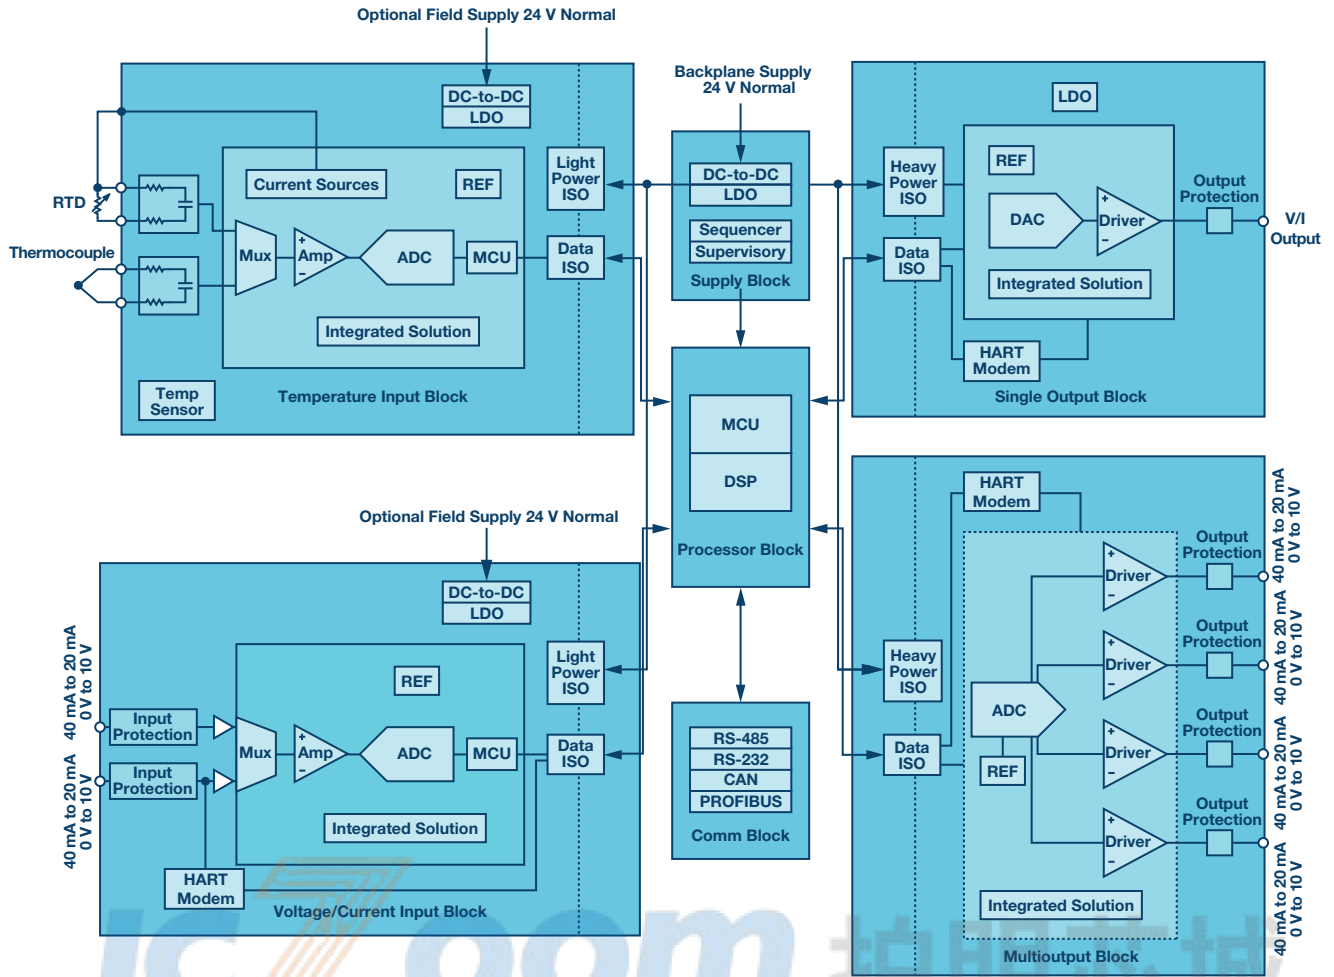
Optional Field Supply 24 V Normal

DC-to-DC
LDO

RTD

Thermocouple

Current Sources

REF

Mux

Amp

ADC

MCU

Light Power ISO

Data ISO

Integrated Solution

Temp Sensor

Temperature Input Block

Backplane Supply 24 V Normal

DC-to-DC
LDO

Sequencer
Supervisory

Supply Block

LDO

Heavy Power ISO

REF

DAC

Driver

Output Protection

V/I Output

Data ISO

Integrated Solution

HART Modem

Single Output Block

MCU

DSP

Processor Block

Optional Field Supply 24 V Normal

DC-to-DC
LDO

40 mA to 20 mA 0 V to 10 V

Input Protection

Input Protection

40 mA to 20 mA 0 V to 10 V

REF

Mux

Amp

ADC

MCU

Light Power ISO

Data ISO

Integrated Solution

HART Modem

Voltage/Current Input Block

RS-485
RS-232
CAN
PROFIBUS

Comm Block

HART Modem

Heavy Power ISO

Data ISO

ADC

REF

Driver

Driver

Driver

Driver

Output Protection

Output Protection

Output Protection

Output Protection

40 mA to 20 mA 0 V to 10 V

40 mA to 20 mA 0 V to 10 V

40 mA to 20 mA 0 V to 10 V

40 mA to 20 mA 0 V to 10 V

Integrated Solution

Multioutput Block